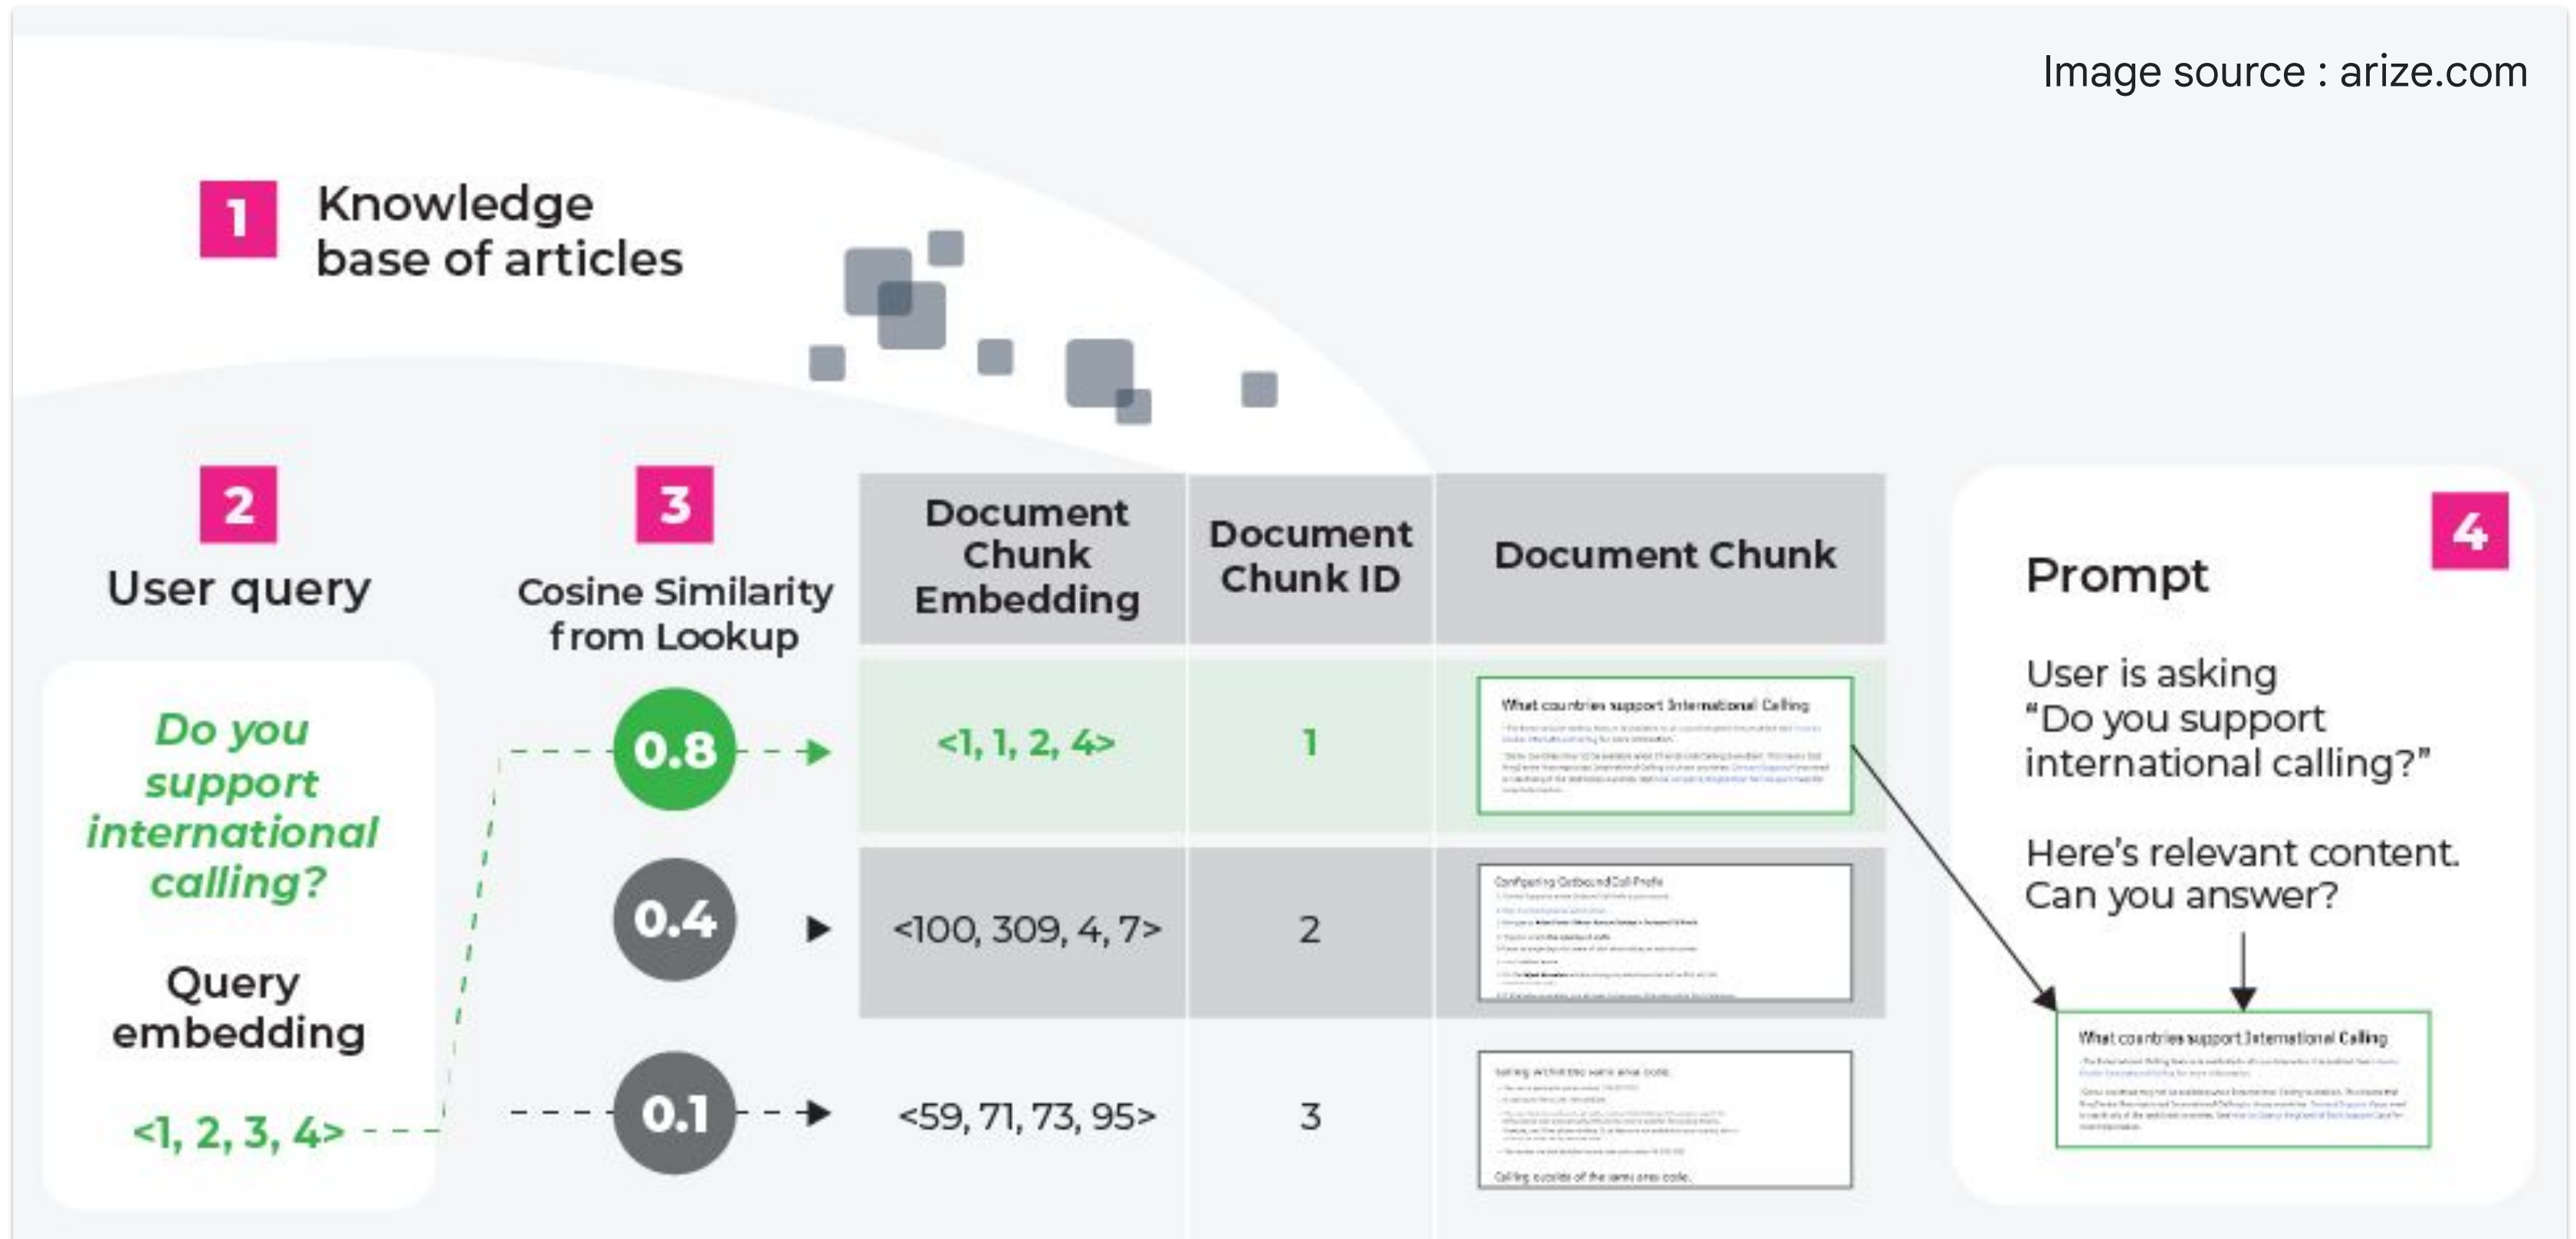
Image source : arize.com

1 Knowledge base of articles

2 User query

Do you support international calling?

Query embedding

<1, 2, 3, 4>

3 Cosine Similarity from Lookup

| Document Chunk Embedding | Document Chunk ID | Document Chunk |
|---|---|---|
| <1, 1, 2, 4> | 1 | What countries support International Calling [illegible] |
| <100, 309, 4, 7> | 2 | Configuring Outbound Call Profile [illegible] |
| <59, 71, 73, 95> | 3 | Calling within the same area code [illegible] Calling outside of the same area code |

0.8
0.4
0.1

4 Prompt

User is asking "Do you support international calling?"

Here's relevant content. Can you answer?

What countries support International Calling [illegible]